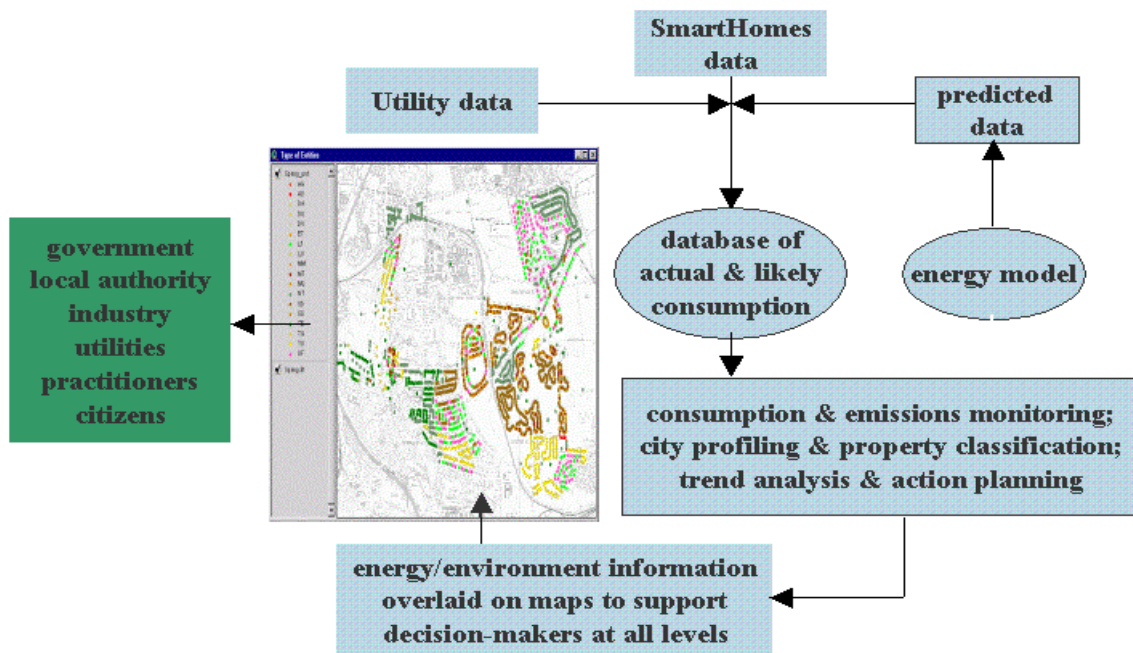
SmartHomes data

Utility data

predicted data

Type of Entities

government
local authority
industry
utilities
practitioners
citizens

database of actual & likely consumption

energy model

consumption & emissions monitoring; city profiling & property classification; trend analysis & action planning

energy/environment information overlaid on maps to support decision-makers at all levels